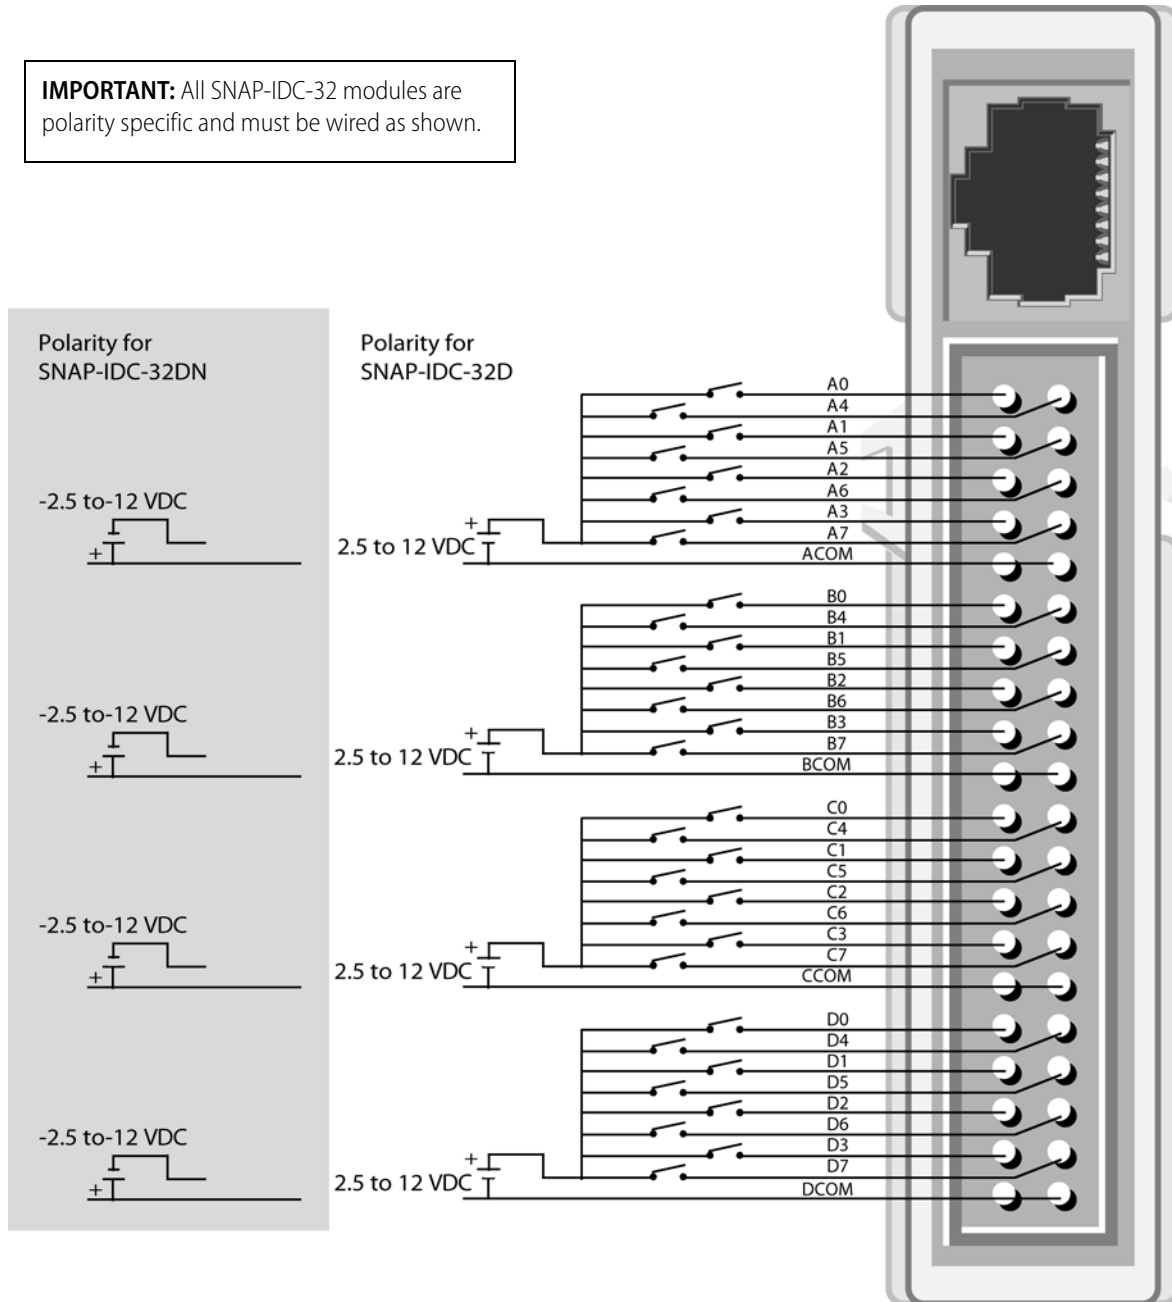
**IMPORTANT:** All SNAP-IDC-32 modules are polarity specific and must be wired as shown.

Polarity for SNAP-IDC-32DN

Polarity for SNAP-IDC-32D

A0
A4
A1
A5
A2
A6
A3
A7
ACOM

-2.5 to-12 VDC
+

+
2.5 to 12 VDC

B0
B4
B1
B5
B2
B6
B3
B7
BCOM

-2.5 to-12 VDC
+

+
2.5 to 12 VDC

C0
C4
C1
C5
C2
C6
C3
C7
CCOM

-2.5 to-12 VDC
+

+
2.5 to 12 VDC

D0
D4
D1
D5
D2
D6
D3
D7
DCOM

-2.5 to-12 VDC
+

+
2.5 to 12 VDC